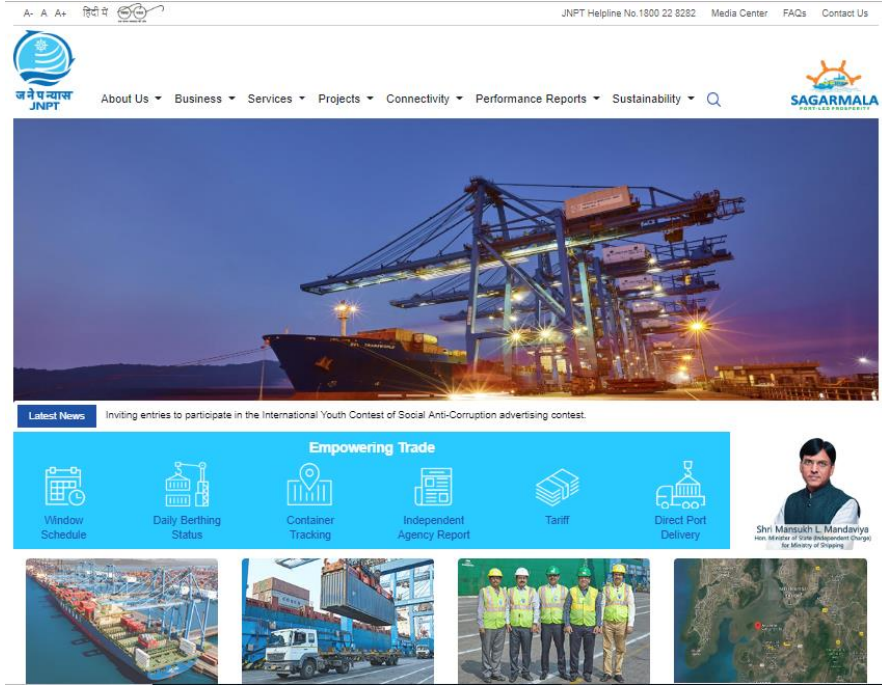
A- A A+ हिंदी में

JNPT Helpline No.1800 22 8282 Media Center FAQs Contact Us

जनेपन्यास JNPT

About Us Business Services Projects Connectivity Performance Reports Sustainability

SAGARMALA PORT-LED PROSPERITY

Latest News Inviting entries to participate in the International Youth Contest of Social Anti-Corruption advertising contest.

Empowering Trade

Window Schedule

Daily Berthing Status

Container Tracking

Independent Agency Report

Tariff

Direct Port Delivery

Shri Mansukh L. Mandaviya
Hon. Minister of State (Independent Charge) for Ministry of Shipping